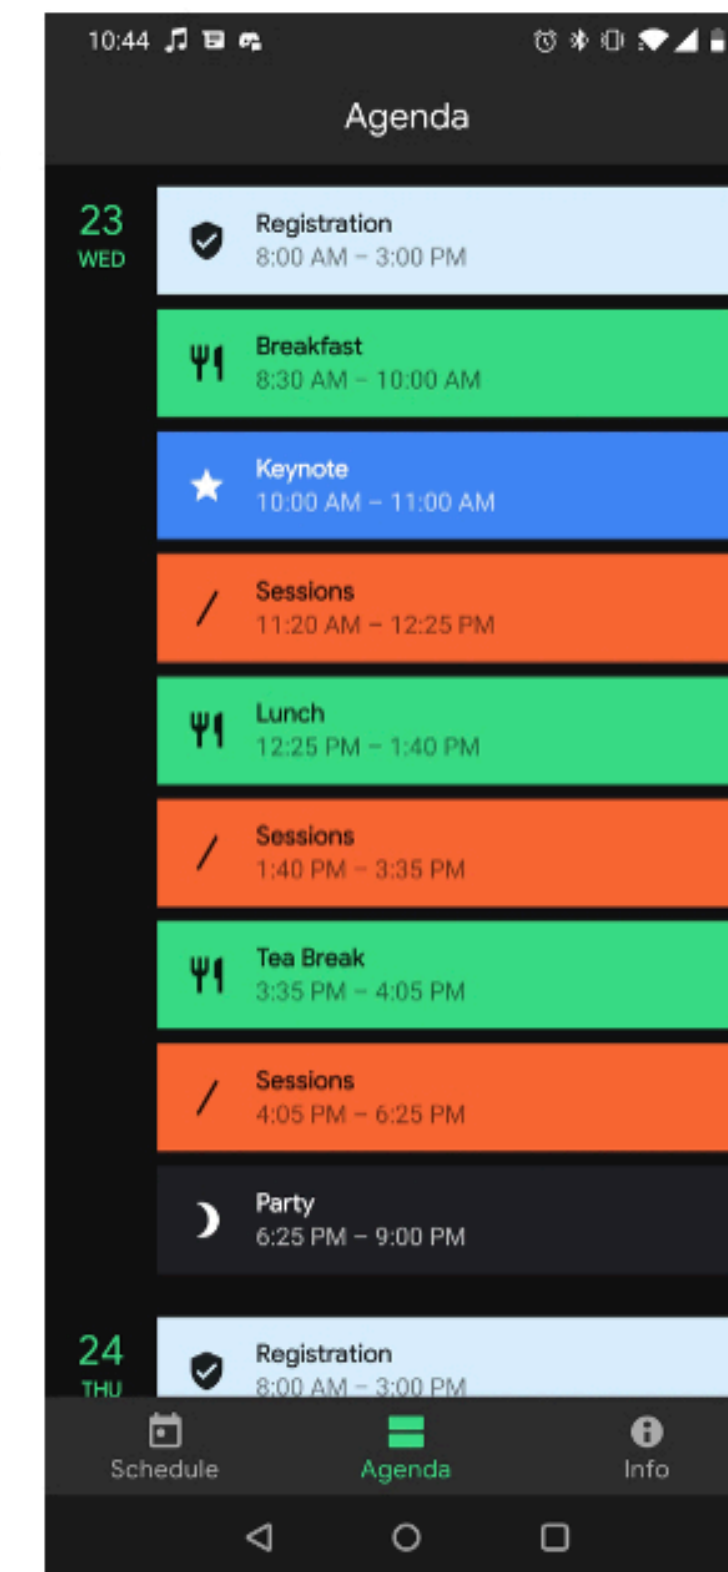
10:44

Agenda

23
WED

Registration
8:00 AM – 3:00 PM

Breakfast
8:30 AM – 10:00 AM

Keynote
10:00 AM – 11:00 AM

Sessions
11:20 AM – 12:25 PM

Lunch
12:25 PM – 1:40 PM

Sessions
1:40 PM – 3:35 PM

Tea Break
3:35 PM – 4:05 PM

Sessions
4:05 PM – 6:25 PM

Party
6:25 PM – 9:00 PM

24
THU

Registration
8:00 AM – 3:00 PM

Schedule
Agenda
Info